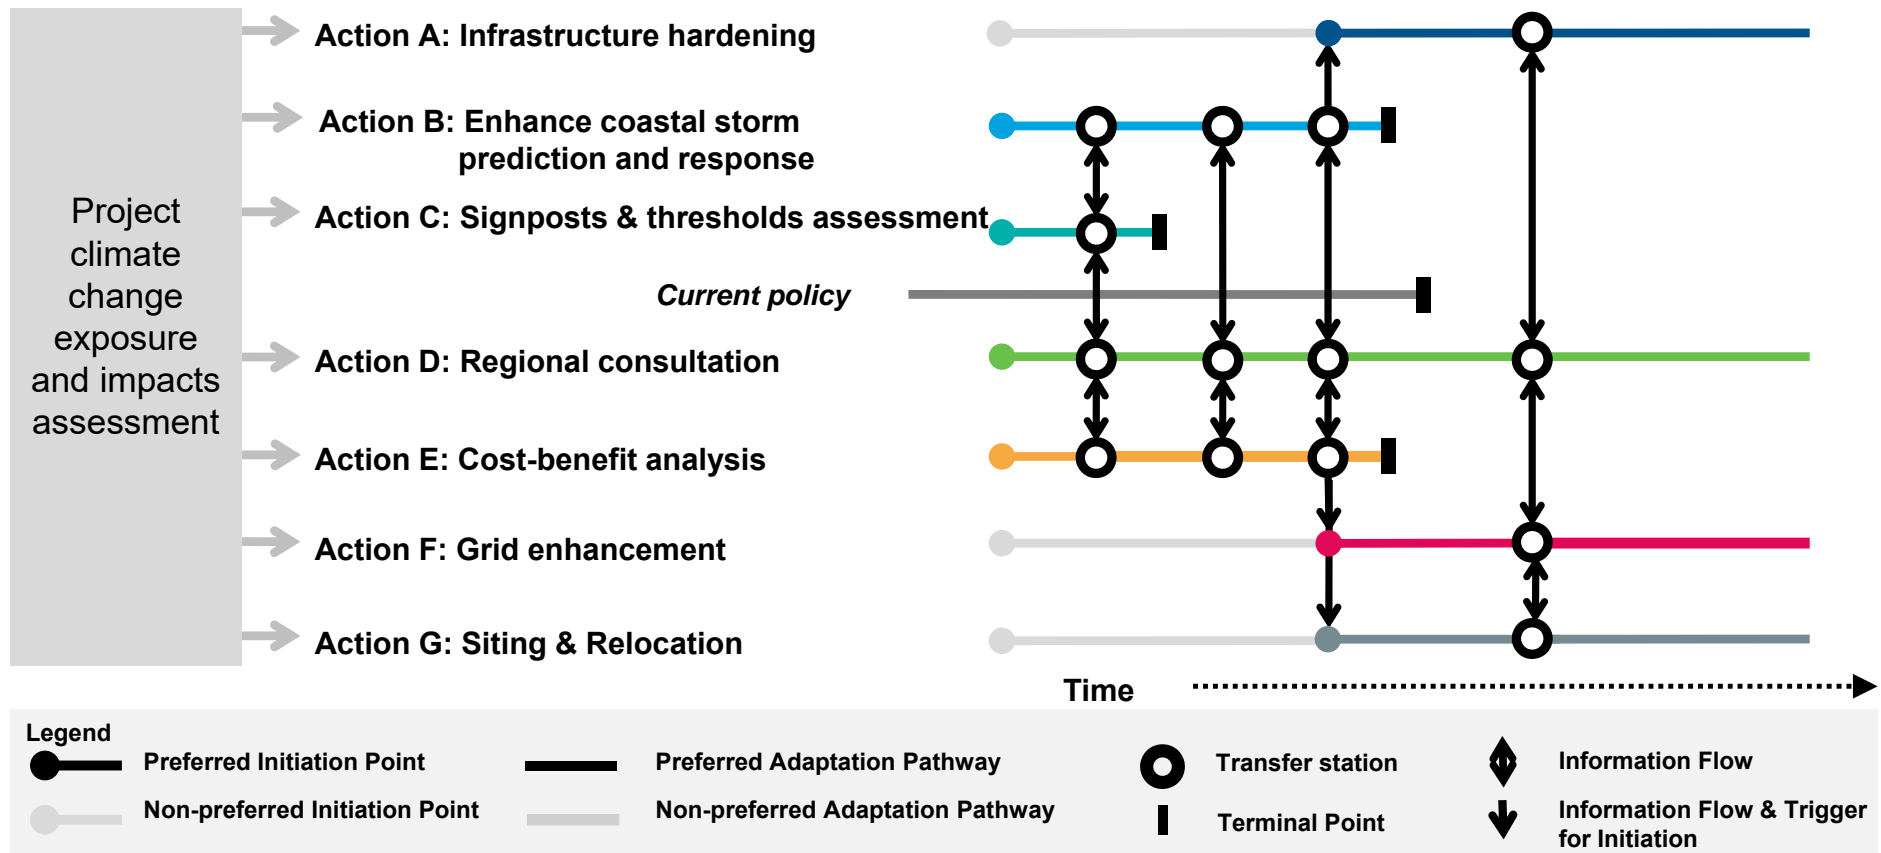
Project climate change exposure and impacts assessment

Action A: Infrastructure hardening

Action B: Enhance coastal storm prediction and response

Action C: Signposts & thresholds assessment

Current policy

Action D: Regional consultation

Action E: Cost-benefit analysis

Action F: Grid enhancement

Action G: Siting & Relocation

Time

Legend

Preferred Initiation Point

Non-preferred Initiation Point

Preferred Adaptation Pathway

Non-preferred Adaptation Pathway

Transfer station

Terminal Point

Information Flow

Information Flow & Trigger for Initiation